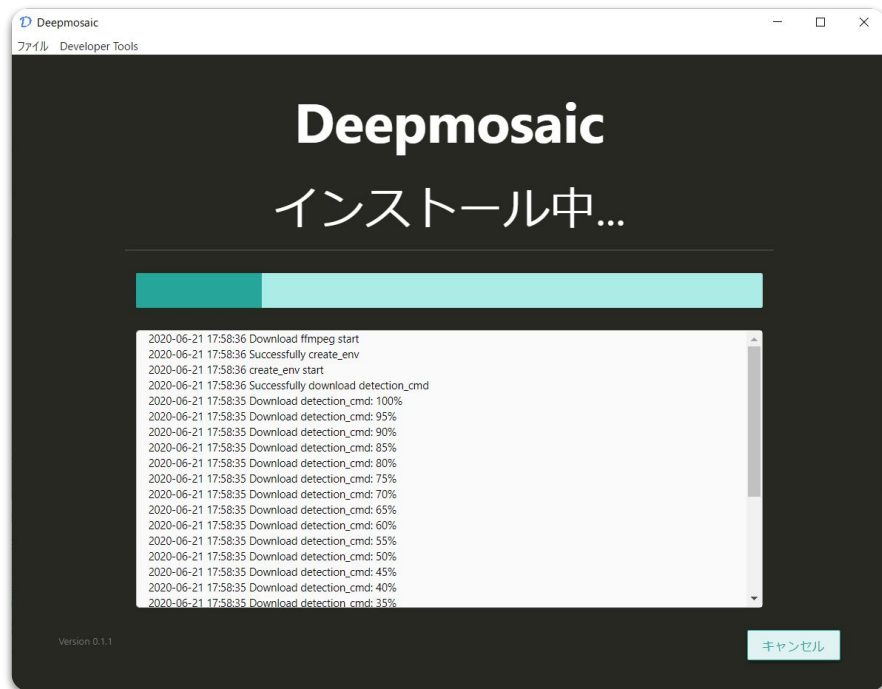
D Deepmosaic
ファイル Developer Tools

Deepmosaic

インストール中...

2020-06-21 17:58:36 Download ffmpeg start
2020-06-21 17:58:36 Successfully create_env
2020-06-21 17:58:36 create_env start
2020-06-21 17:58:36 Successfully download detection_cmd
2020-06-21 17:58:35 Download detection_cmd: 100%
2020-06-21 17:58:35 Download detection_cmd: 95%
2020-06-21 17:58:35 Download detection_cmd: 90%
2020-06-21 17:58:35 Download detection_cmd: 85%
2020-06-21 17:58:35 Download detection_cmd: 80%
2020-06-21 17:58:35 Download detection_cmd: 75%
2020-06-21 17:58:35 Download detection_cmd: 70%
2020-06-21 17:58:35 Download detection_cmd: 65%
2020-06-21 17:58:35 Download detection_cmd: 60%
2020-06-21 17:58:35 Download detection_cmd: 55%
2020-06-21 17:58:35 Download detection_cmd: 50%
2020-06-21 17:58:35 Download detection_cmd: 45%
2020-06-21 17:58:35 Download detection_cmd: 40%
2020-06-21 17:58:35 Download detection_cmd: 35%

Version 0.1.1

キャンセル